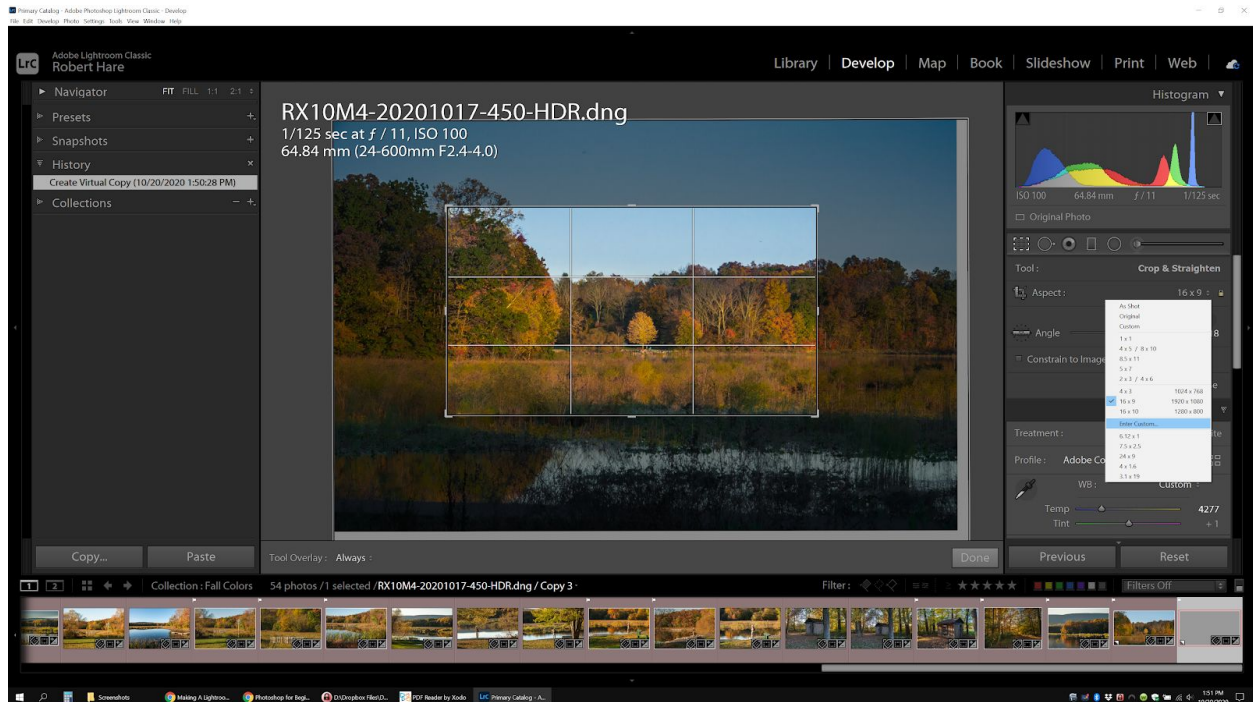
Primary Catalog - Adobe Photoshop Lightroom Classic - Develop
File Edit Develop Photo Settings Tools View Window Help

Lrc Adobe Lightroom Classic
Robert Hare

Library | Develop | Map | Book | Slideshow | Print | Web

Navigator FIT FILL 1:1 2:1
Presets
Snapshots
History
Create Virtual Copy (10/20/2020 1:50:28 PM)
Collections

RX10M4-20201017-450-HDR.dng
1/125 sec at ƒ / 11, ISO 100
64.84 mm (24-600mm F2.4-4.0)

Histogram
ISO 100 64.84 mm ƒ / 11 1/125 sec
Original Photo

Tool : Crop & Straighten
Aspect : 16 x 9
Angle
Constrain to Image

As Shot
Original
Custom
1 x 1
4 x 5 / 8 x 10
8.5 x 11
5 x 7
2 x 3 / 4 x 6
4 x 3 1024 x 768
16 x 9 1920 x 1080
16 x 10 1280 x 800
Enter Custom...
6.12 x 1
7.5 x 2.5
24 x 9
4 x 1.6
3.1 x 19

Treatment :
Profile : Adobe Co
WB : Custom
Temp 4277
Tint + 1

Copy... Paste
Tool Overlay : Always
Done
Previous Reset

1 2 Collection : Fall Colors 54 photos /1 selected /RX10M4-20201017-450-HDR.dng / Copy 3
Filter : Filters Off

Screenshots Making A Lightroo... Photoshop for Begi... D:\Dropbox Files\D... PDF Reader by Xodo Primary Catalog - A...
1:51 PM